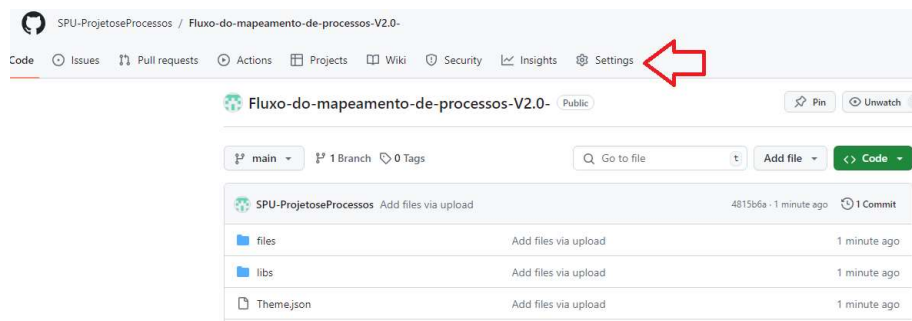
SPU-ProjetoseProcessos / Fluxo-do-mapeamento-de-processos-V2.0-

Code Issues Pull requests Actions Projects Wiki Security Insights Settings

Fluxo-do-mapeamento-de-processos-V2.0- Public

Pin Unwatch

main 1 Branch 0 Tags Go to file t Add file Code

SPU-ProjetoseProcessos Add files via upload 4815b6a · 1 minute ago 1 Commit

| | | |
|---|---|---|
| files | Add files via upload | 1 minute ago |
| libs | Add files via upload | 1 minute ago |
| Theme.json | Add files via upload | 1 minute ago |